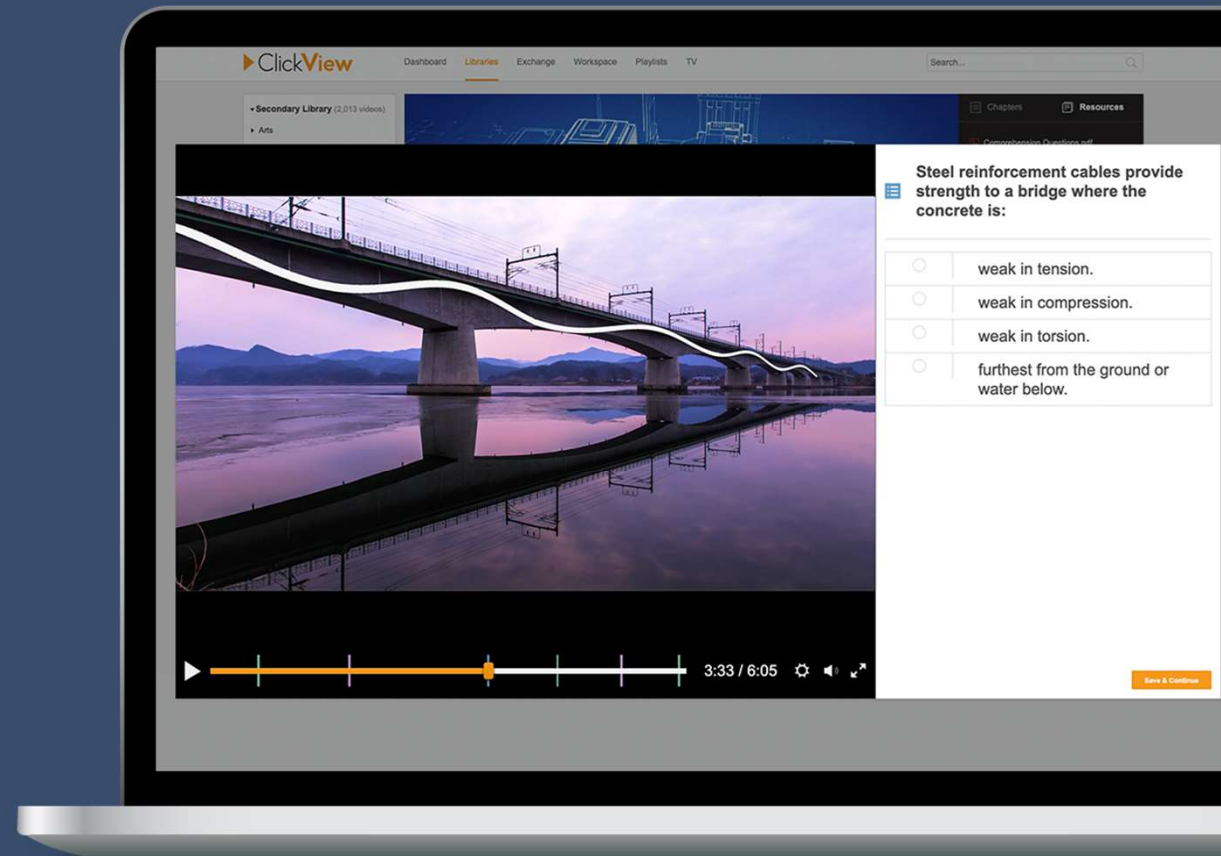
ClickView

Dashboard Libraries Exchange Workspace Playlists TV

Search...

Secondary Library (2,013 videos)

Arts

Chapters Resources

Comprehension Questions.pdf

Steel reinforcement cables provide strength to a bridge where the concrete is:

weak in tension.

weak in compression.

weak in torsion.

furthest from the ground or water below.

3:33 / 6:05

Save & Continue